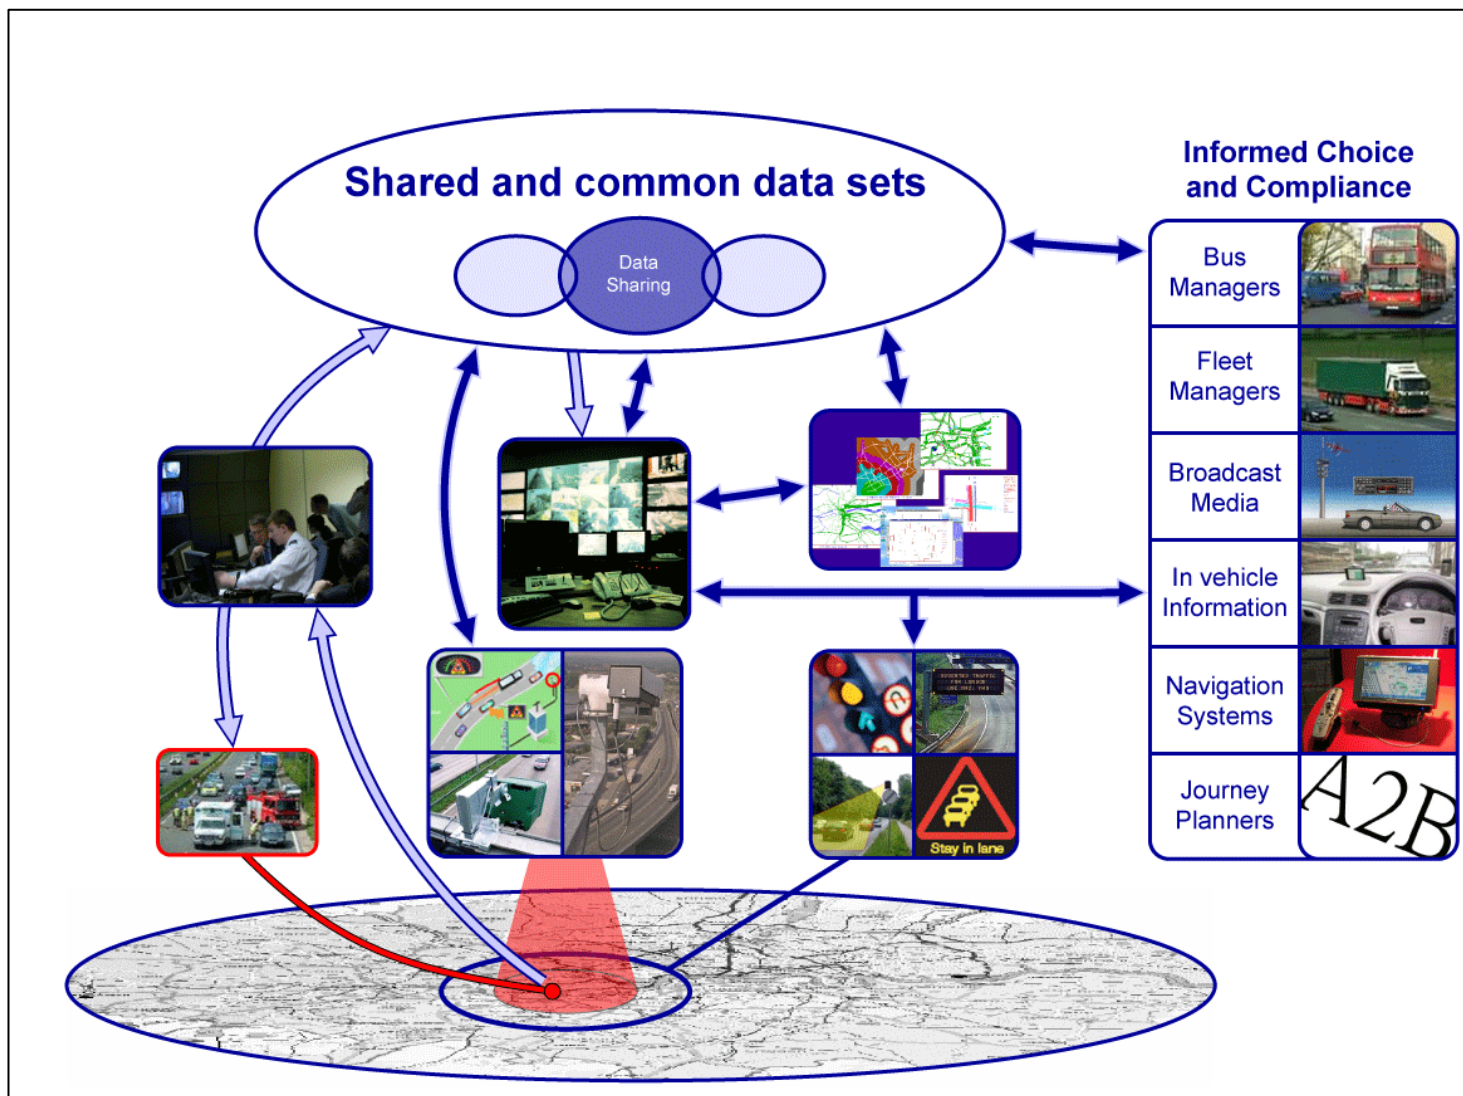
Shared and common data sets

Data Sharing

Informed Choice and Compliance

Bus Managers

Fleet Managers

Broadcast Media

In vehicle Information

Navigation Systems

Journey Planners

A2B

Stay in lane